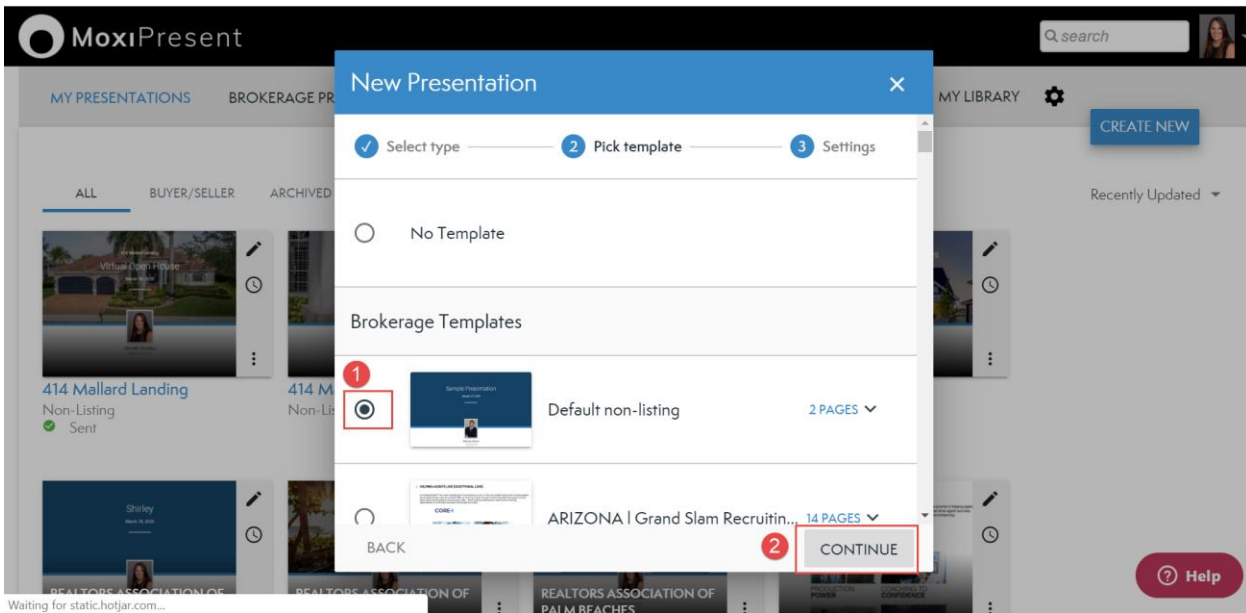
MoxiPresent

search

MY PRESENTATIONS BROKERAGE PR

MY LIBRARY

CREATE NEW

ALL BUYER/SELLER ARCHIVED

Recently Updated

Virtual Open House

414 Mallard Landing
Non-Listing
Sent

414 M
Non-Li

Shirley

REALTORS ASSOCIATION OF

REALTORS ASSOCIATION OF

REALTORS ASSOCIATION OF PALM BEACHES

New Presentation

Select type
2 Pick template
3 Settings

No Template

Brokerage Templates

1

Sample Presentation

Default non-listing
2 PAGES

CORE

ARIZONA | Grand Slam Recruitin...
14 PAGES

BACK

2

CONTINUE

Help

Waiting for static.hotjar.com...